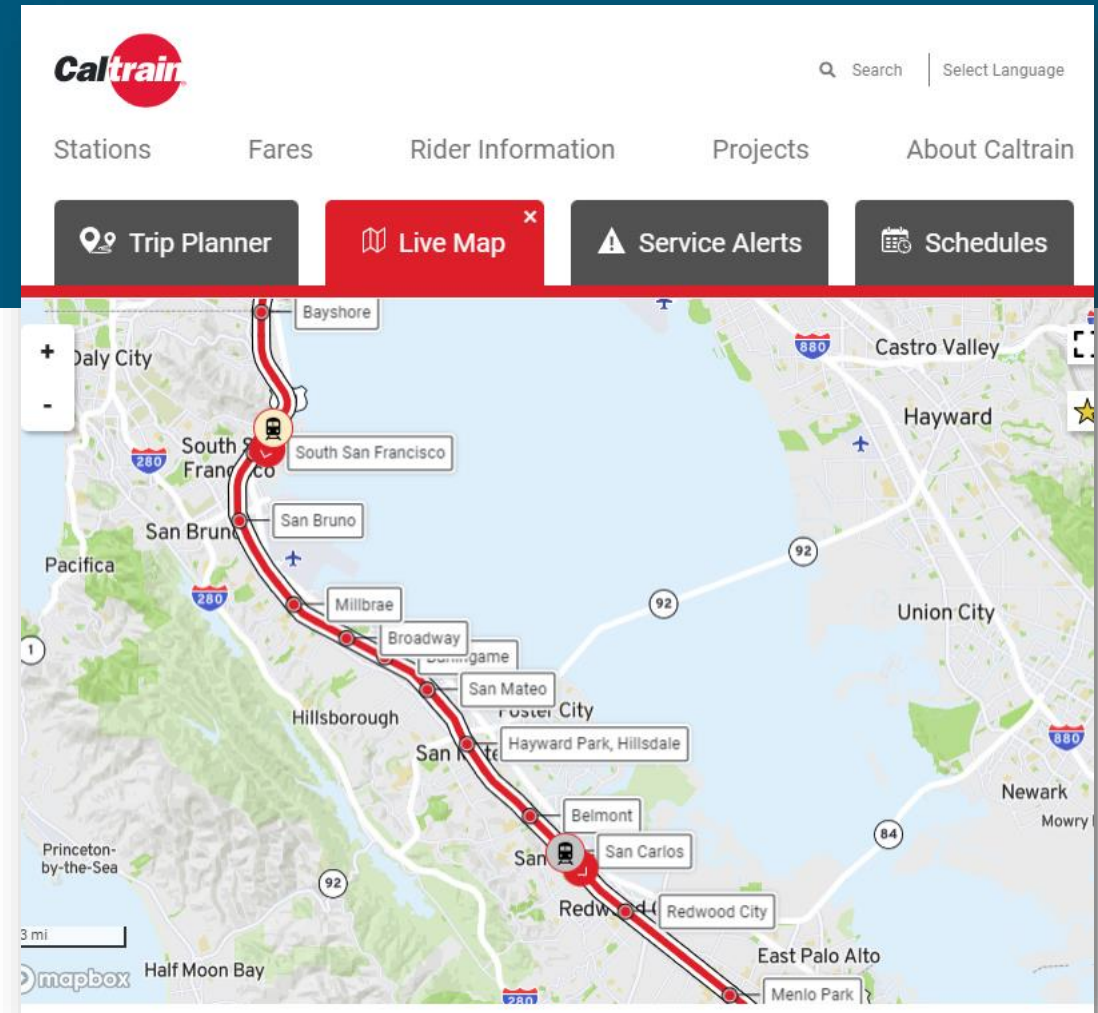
Caltrain

Search | Select Language

Stations Fares Rider Information Projects About Caltrain

Trip Planner
Live Map ×
Service Alerts
Schedules

+
-

Bayshore
Daly City
Castro Valley
880
Hayward
South S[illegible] Franc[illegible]co
South San Francisco
280
San Bruno
San Bruno
Pacifica
92
280
Millbrae
92
Union City
Broadway
Burlingame
San Mateo
Hillsborough
Foster City
San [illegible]
Hayward Park, Hillsdale
880
Newark
Belmont
Mowry
Princeton-by-the-Sea
San
San Carlos
84
92
Redw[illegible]
Redwood City
3 mi
East Palo Alto
mapbox
Half Moon Bay
280
Menlo Park